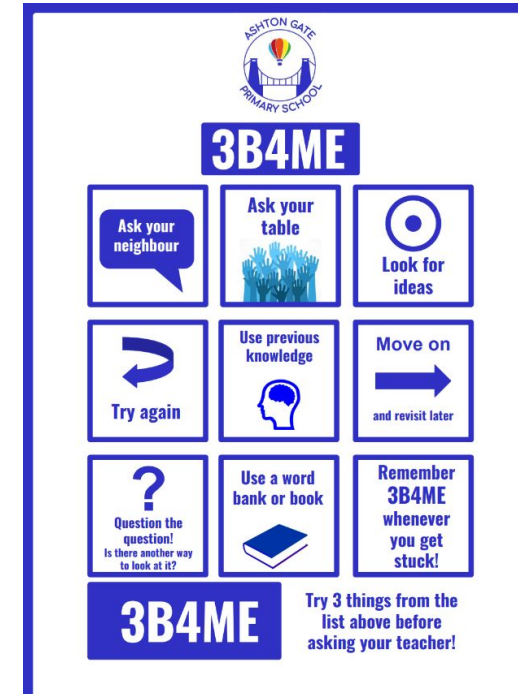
ASHTON GATE
PRIMARY SCHOOL

3B4ME

Ask your neighbour

Ask your table

Look for ideas

Try again

Use previous knowledge

Move on

and revisit later

?

Question the question!
Is there another way to look at it?

Use a word bank or book

Remember 3B4ME whenever you get stuck!

3B4ME

Try 3 things from the list above before asking your teacher!